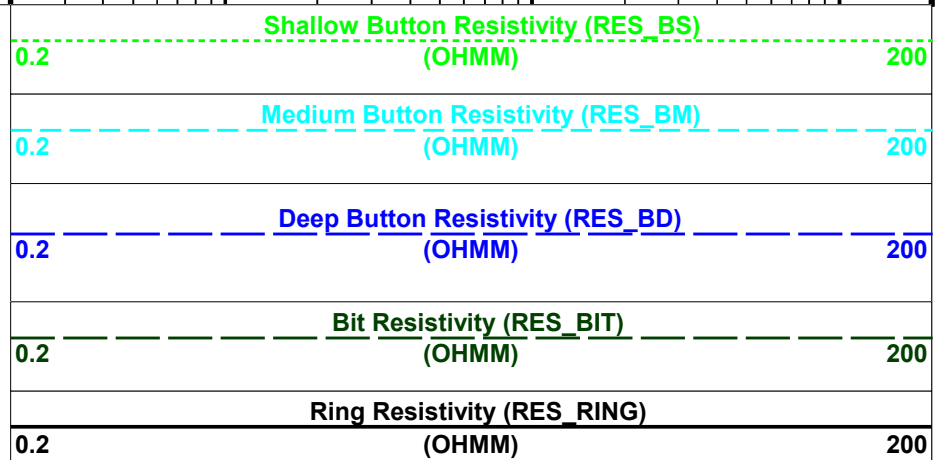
Shallow Button Resistivity (RES_BS)
0.2 (OHMM) 200

Medium Button Resistivity (RES_BM)
0.2 (OHMM) 200

Deep Button Resistivity (RES_BD)
0.2 (OHMM) 200

Bit Resistivity (RES_BIT)
0.2 (OHMM) 200

Ring Resistivity (RES_RING)
0.2 (OHMM) 200